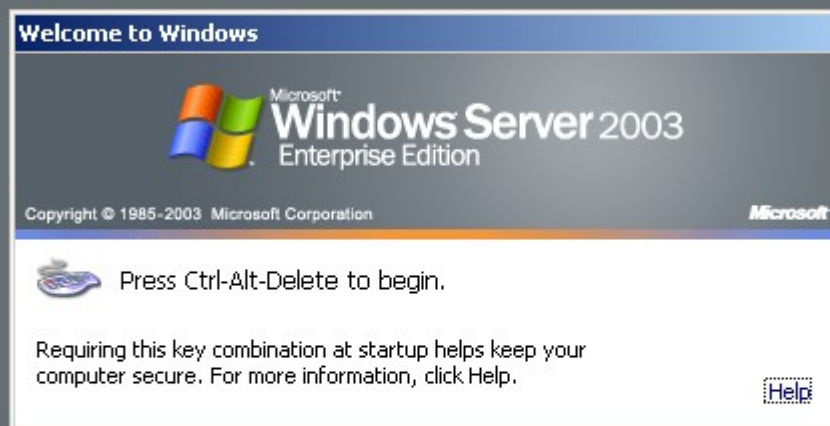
Welcome to Windows

Microsoft Windows Server 2003 Enterprise Edition

Copyright © 1985-2003 Microsoft Corporation

Microsoft

Press Ctrl-Alt-Delete to begin.

Requiring this key combination at startup helps keep your computer secure. For more information, click Help.

Help